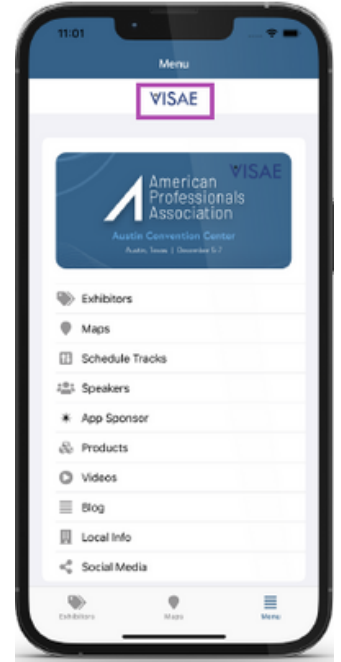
11:01

Menu

ⱯISAE

ⱯISAE
American Professionals Association
Austin Convention Center
Austin, Texas | December 5-7

Exhibitors
Maps
Schedule Tracks
Speakers
App Sponsor
Products
Videos
Blog
Local Info
Social Media

Exhibitors
Maps
Menu